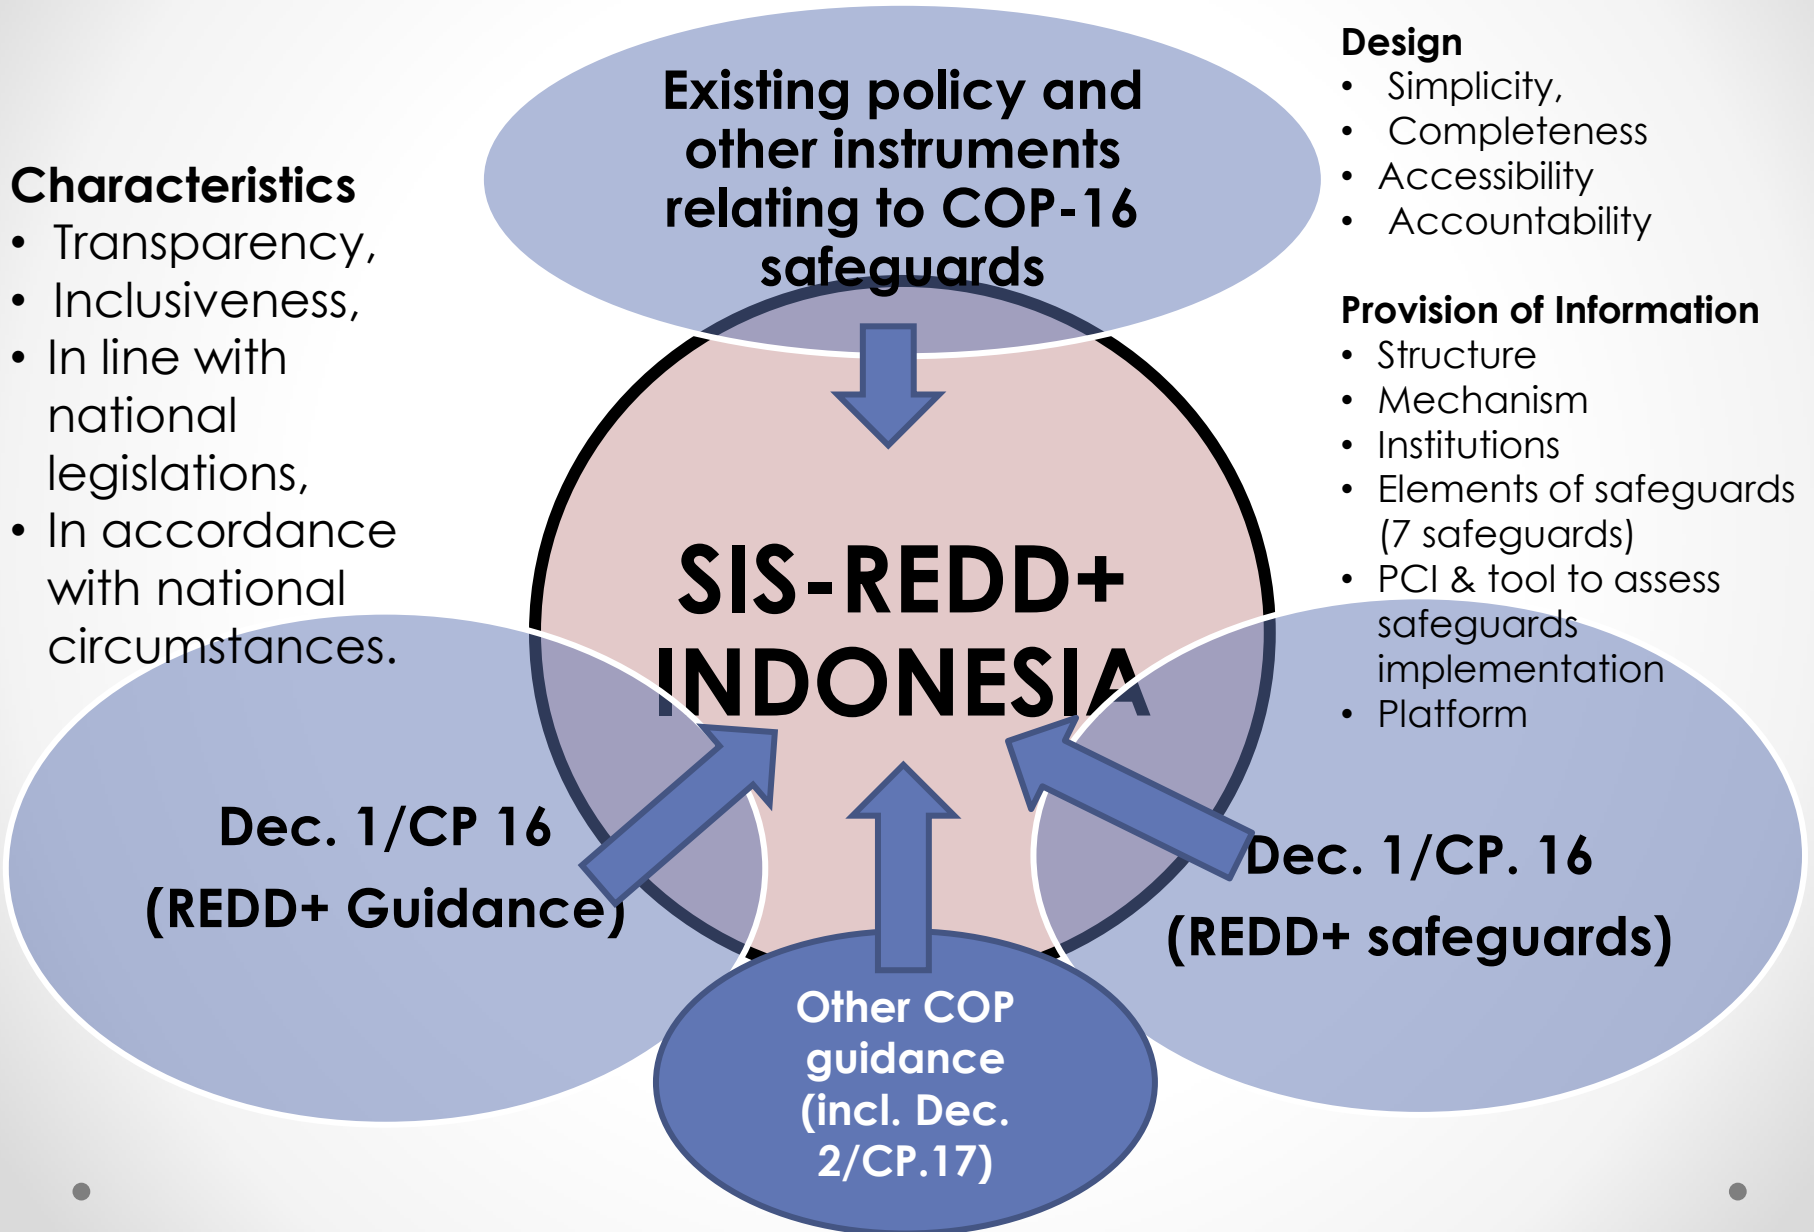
Existing policy and other instruments relating to COP-16 safeguards

Design
- Simplicity,
- Completeness
- Accessibility
- Accountability

Characteristics
- Transparency,
- Inclusiveness,
- In line with national legislations,
- In accordance with national circumstances.

Provision of Information
- Structure
- Mechanism
- Institutions
- Elements of safeguards (7 safeguards)
- PCI & tool to assess safeguards implementation
- Platform

SIS-REDD+ INDONESIA

Dec. 1/CP 16 (REDD+ Guidance)

Dec. 1/CP. 16 (REDD+ safeguards)

Other COP guidance (incl. Dec. 2/CP.17)